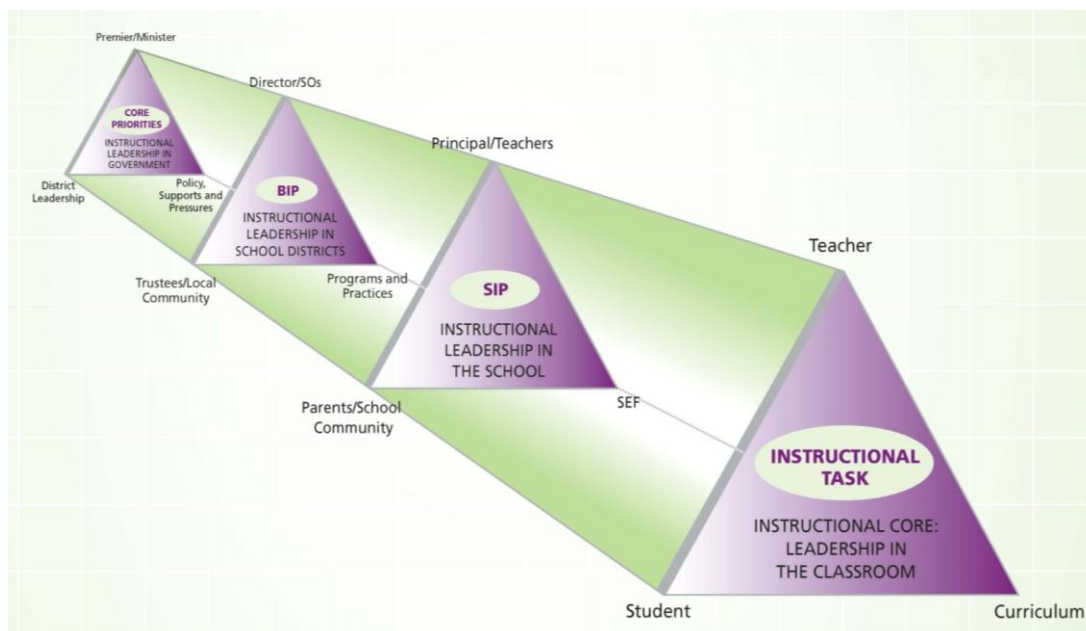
Premier/Minister

CORE PRIORITIES

INSTRUCTIONAL LEADERSHIP IN GOVERNMENT

District Leadership

Director/SOs

Policy, Supports and Pressures

BIP

INSTRUCTIONAL LEADERSHIP IN SCHOOL DISTRICTS

Trustees/Local Community

Principal/Teachers

Programs and Practices

SIP

INSTRUCTIONAL LEADERSHIP IN THE SCHOOL

Parents/School Community

SEF

Teacher

INSTRUCTIONAL TASK

INSTRUCTIONAL CORE: LEADERSHIP IN THE CLASSROOM

Student

Curriculum